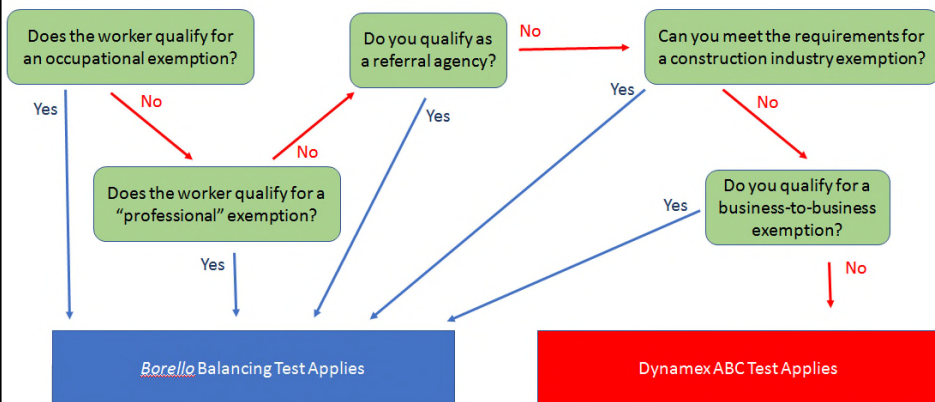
Does the worker qualify for an occupational exemption?

Yes

No

Does the worker qualify for a "professional" exemption?

Yes

No

Do you qualify as a referral agency?

Yes

No

Can you meet the requirements for a construction industry exemption?

Yes

No

Do you qualify for a business-to-business exemption?

Yes

No

Borello Balancing Test Applies

Dynamex ABC Test Applies